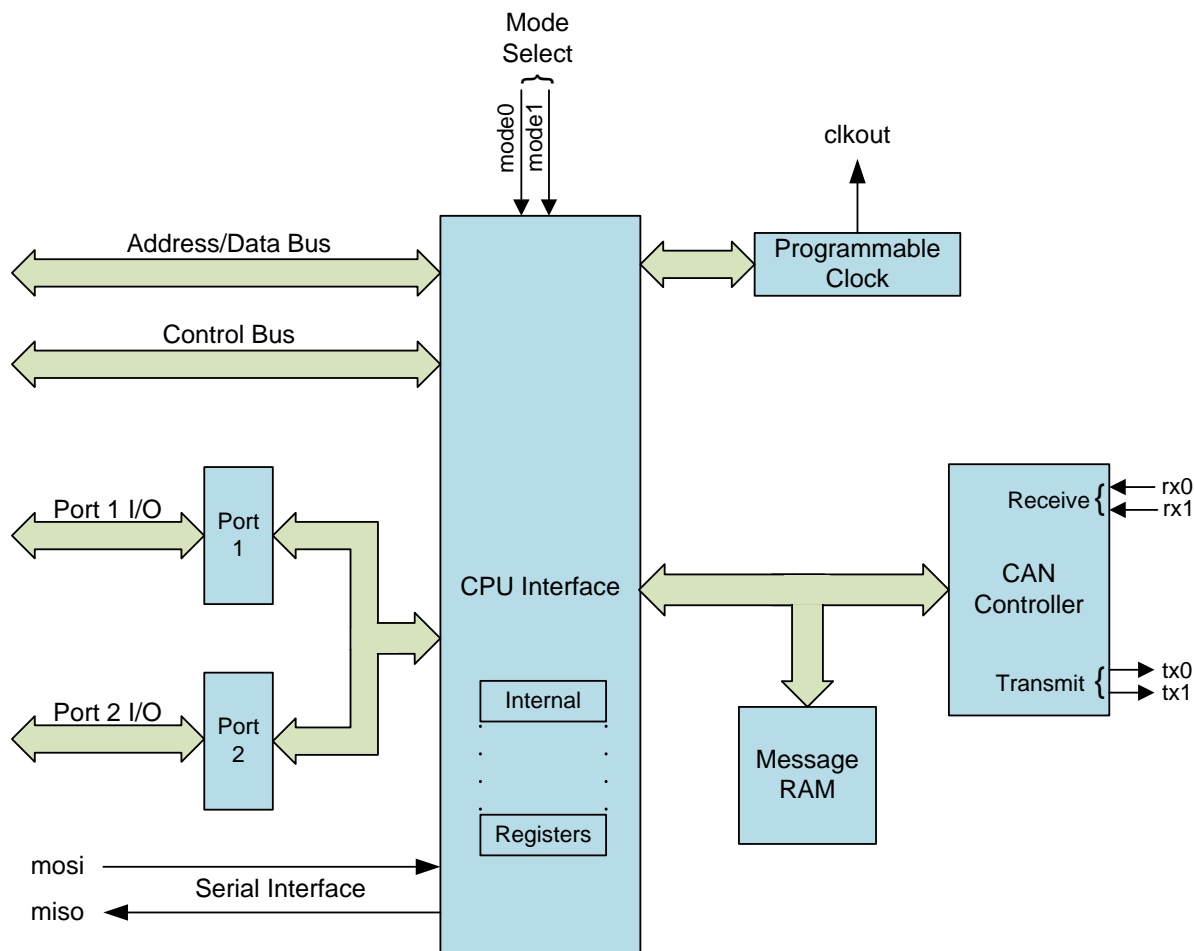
Mode Select

mode0 mode1

clkout

Address/Data Bus

Programmable Clock

Control Bus

Port 1 I/O

Port 1

CPU Interface

Receive

rx0

rx1

CAN Controller

Transmit

tx0

tx1

Port 2 I/O

Port 2

Internal

Registers

Message RAM

mosi

Serial Interface

miso